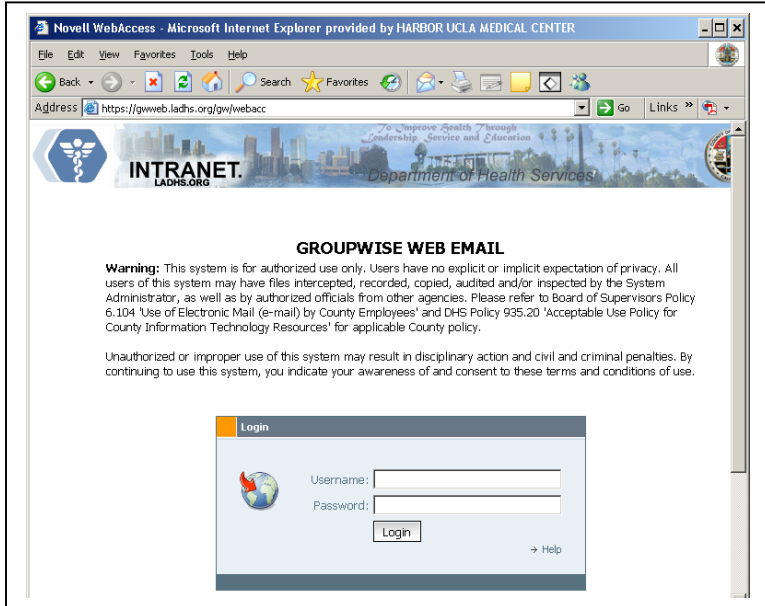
Novell WebAccess - Microsoft Internet Explorer provided by HARBOR UCLA MEDICAL CENTER

File Edit View Favorites Tools Help

Back Search Favorites

Address https://gwweb.ladhs.org/gw/webacc Go Links »

INTRANET. LADHS.ORG

To Improve Health Through Leadership, Service and Education

Department of Health Services

GROUPWISE WEB EMAIL

**Warning:** This system is for authorized use only. Users have no explicit or implicit expectation of privacy. All users of this system may have files intercepted, recorded, copied, audited and/or inspected by the System Administrator, as well as by authorized officials from other agencies. Please refer to Board of Supervisors Policy 6.104 'Use of Electronic Mail (e-mail) by County Employees' and DHS Policy 935.20 'Acceptable Use Policy for County Information Technology Resources' for applicable County policy.

Unauthorized or improper use of this system may result in disciplinary action and civil and criminal penalties. By continuing to use this system, you indicate your awareness of and consent to these terms and conditions of use.

Login

Username:

Password:

Login

→ Help